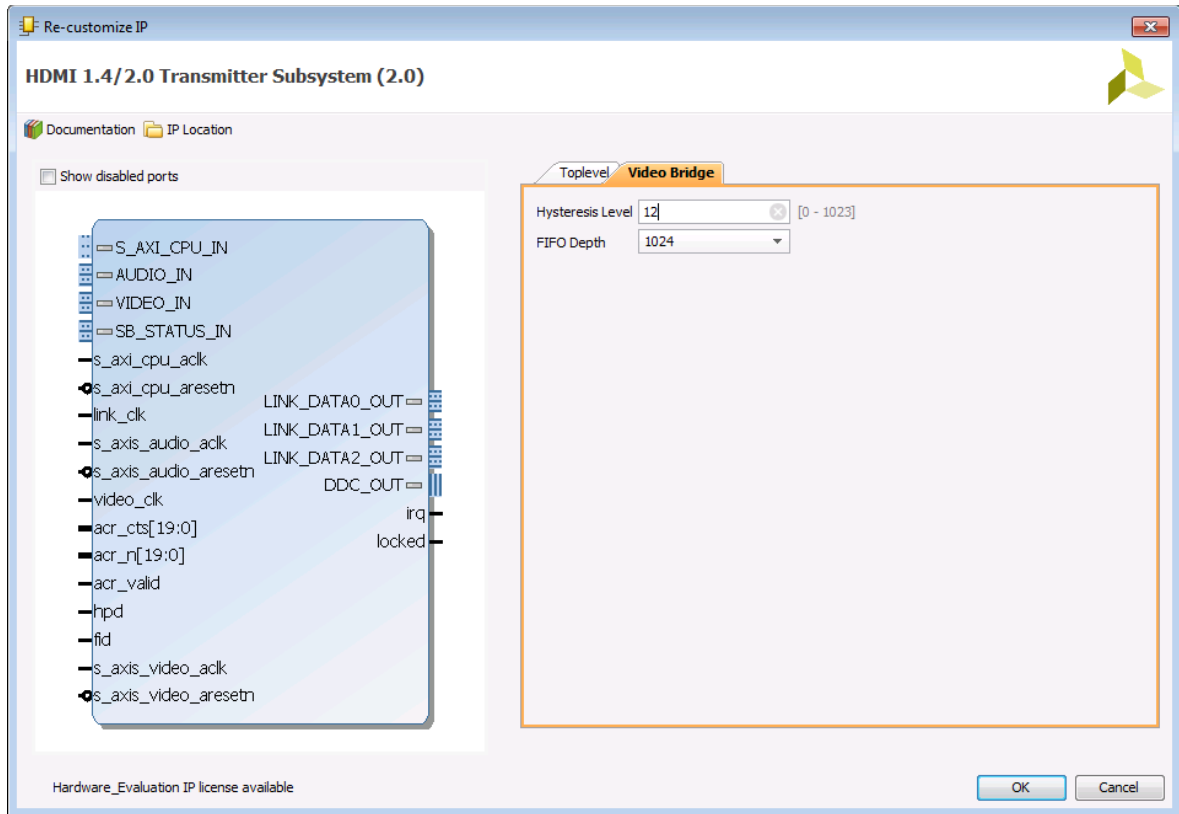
Re-customize IP

HDMI 1.4/2.0 Transmitter Subsystem (2.0)

Documentation IP Location

Show disabled ports

S_AXI_CPU_IN
AUDIO_IN
VIDEO_IN
SB_STATUS_IN
s_axi_cpu_aclk
s_axi_cpu_aresetn
link_clk
s_axis_audio_aclk
s_axis_audio_aresetn
video_clk
acr_cts[19:0]
acr_n[19:0]
acr_valid
hpd
fid
s_axis_video_aclk
s_axis_video_aresetn

LINK_DATA0_OUT
LINK_DATA1_OUT
LINK_DATA2_OUT
DDC_OUT
irq
locked

Toplevel Video Bridge

Hysteresis Level 12 [0 - 1023]
FIFO Depth 1024

Hardware_Evaluation IP license available

OK Cancel